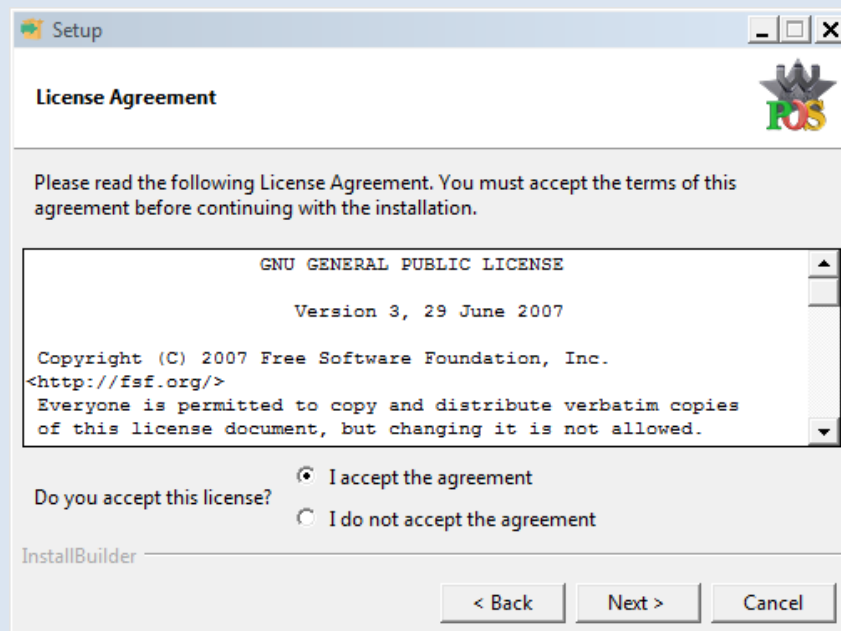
Setup

License Agreement

POS

Please read the following License Agreement. You must accept the terms of this agreement before continuing with the installation.

GNU GENERAL PUBLIC LICENSE

Version 3, 29 June 2007

Copyright (C) 2007 Free Software Foundation, Inc. <http://fsf.org/>
Everyone is permitted to copy and distribute verbatim copies of this license document, but changing it is not allowed.

Do you accept this license?

I accept the agreement

I do not accept the agreement

InstallBuilder

< Back

Next >

Cancel